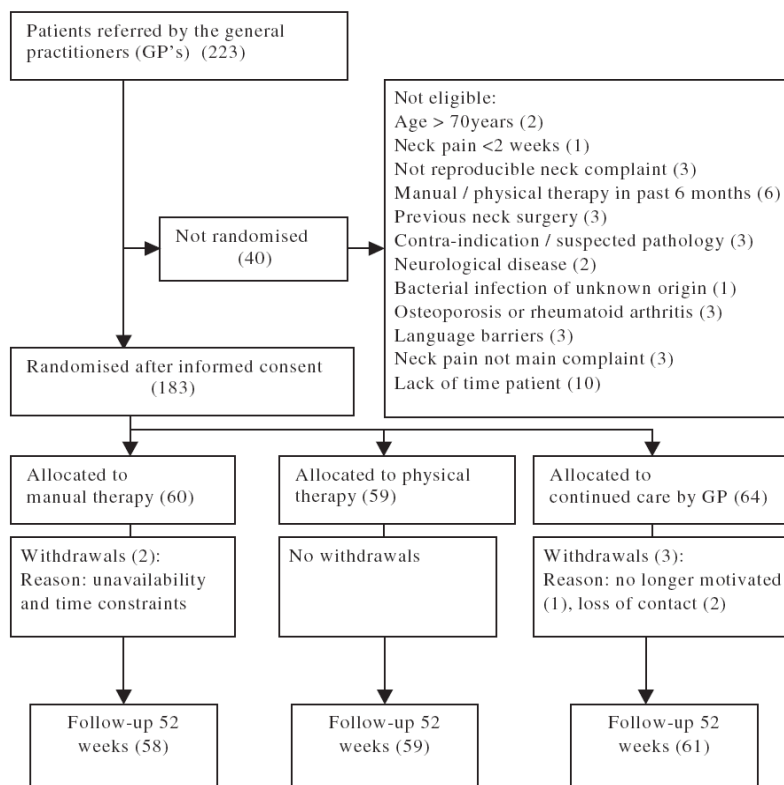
Patients referred by the general practitioners (GP's) (223)

Not randomised (40)

Not eligible:
Age > 70years (2)
Neck pain <2 weeks (1)
Not reproducible neck complaint (3)
Manual / physical therapy in past 6 months (6)
Previous neck surgery (3)
Contra-indication / suspected pathology (3)
Neurological disease (2)
Bacterial infection of unknown origin (1)
Osteoporosis or rheumatoid arthritis (3)
Language barriers (3)
Neck pain not main complaint (3)
Lack of time patient (10)

Randomised after informed consent (183)

Allocated to manual therapy (60)

Withdrawals (2):
Reason: unavailability and time constraints

Follow-up 52 weeks (58)

Allocated to physical therapy (59)

No withdrawals

Follow-up 52 weeks (59)

Allocated to continued care by GP (64)

Withdrawals (3):
Reason: no longer motivated (1), loss of contact (2)

Follow-up 52 weeks (61)